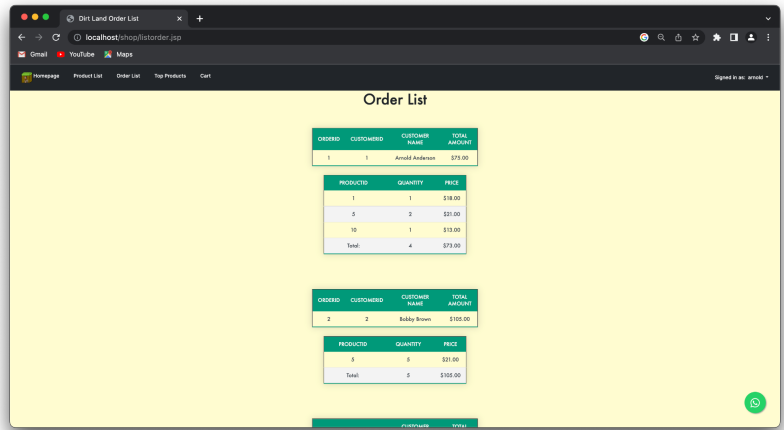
Dirt Land Order List
localhost/shop/listorder.jsp
Gmail YouTube Maps

Homepage Product List Order List Top Products Cart
Signed in as: arnold

Order List

| ORDERID | CUSTOMERID | CUSTOMER NAME | TOTAL AMOUNT |
|---|---|---|---|
| 1 | 1 | Arnold Anderson | $73.00 |

| PRODUCTID | QUANTITY | PRICE |
|---|---|---|
| 1 | 1 | $18.00 |
| 5 | 2 | $21.00 |
| 10 | 1 | $13.00 |
| Total: | 4 | $73.00 |

| ORDERID | CUSTOMERID | CUSTOMER NAME | TOTAL AMOUNT |
|---|---|---|---|
| 2 | 2 | Bobby Brown | $105.00 |

| PRODUCTID | QUANTITY | PRICE |
|---|---|---|
| 5 | 5 | $21.00 |
| Total: | 5 | $105.00 |

CUSTOMER TOTAL